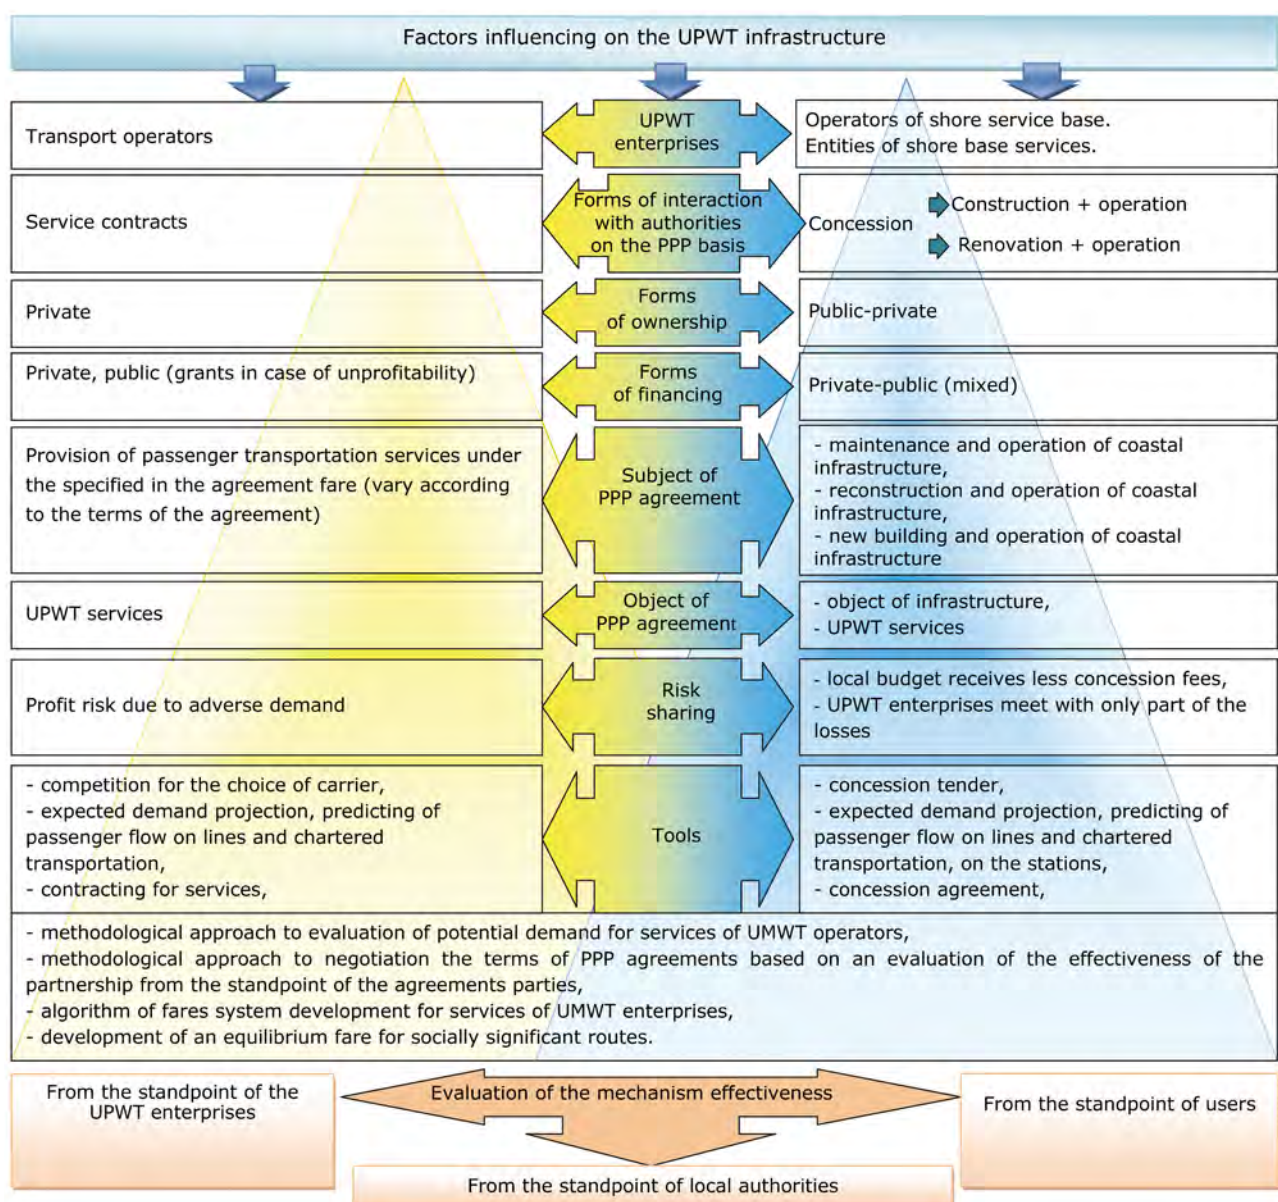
Factors influencing on the UPWT infrastructure

Transport operators

UPWT enterprises

Operators of shore service base.
Entities of shore base services.

Service contracts

Forms of interaction with authorities on the PPP basis

Concession

Construction + operation

Renovation + operation

Private

Forms of ownership

Public-private

Private, public (grants in case of unprofitability)

Forms of financing

Private-public (mixed)

Provision of passenger transportation services under the specified in the agreement fare (vary according to the terms of the agreement)

Subject of PPP agreement

- maintenance and operation of coastal infrastructure,
- reconstruction and operation of coastal infrastructure,
- new building and operation of coastal infrastructure

UPWT services

Object of PPP agreement

- object of infrastructure,
- UPWT services

Profit risk due to adverse demand

Risk sharing

- local budget receives less concession fees,
- UPWT enterprises meet with only part of the losses

- competition for the choice of carrier,
- expected demand projection, predicting of passenger flow on lines and chartered transportation,
- contracting for services,

Tools

- concession tender,
- expected demand projection, predicting of passenger flow on lines and chartered transportation, on the stations,
- concession agreement,

- methodological approach to evaluation of potential demand for services of UMWT operators,
- methodological approach to negotiation the terms of PPP agreements based on an evaluation of the effectiveness of the partnership from the standpoint of the agreements parties,
- algorithm of fares system development for services of UMWT enterprises,
- development of an equilibrium fare for socially significant routes.

From the standpoint of the UPWT enterprises

Evaluation of the mechanism effectiveness

From the standpoint of users

From the standpoint of local authorities